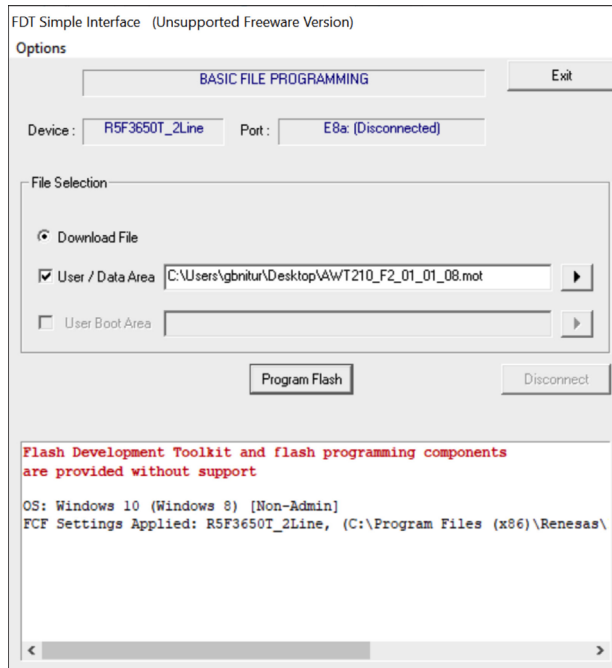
FDT Simple Interface (Unsupported Freeware Version)

Options

BASIC FILE PROGRAMMING

Exit

Device : R5F3650T_2Line Port : E8a: (Disconnected)

File Selection

Download File

User / Data Area C:\Users\gbnitur\Desktop\AWT210_F2_01_01_08.mot

User Boot Area

Program Flash

Disconnect

Flash Development Toolkit and flash programming components are provided without support

OS: Windows 10 (Windows 8) [Non-Admin]
FCF Settings Applied: R5F3650T_2Line, (C:\Program Files (x86)\Renesas\